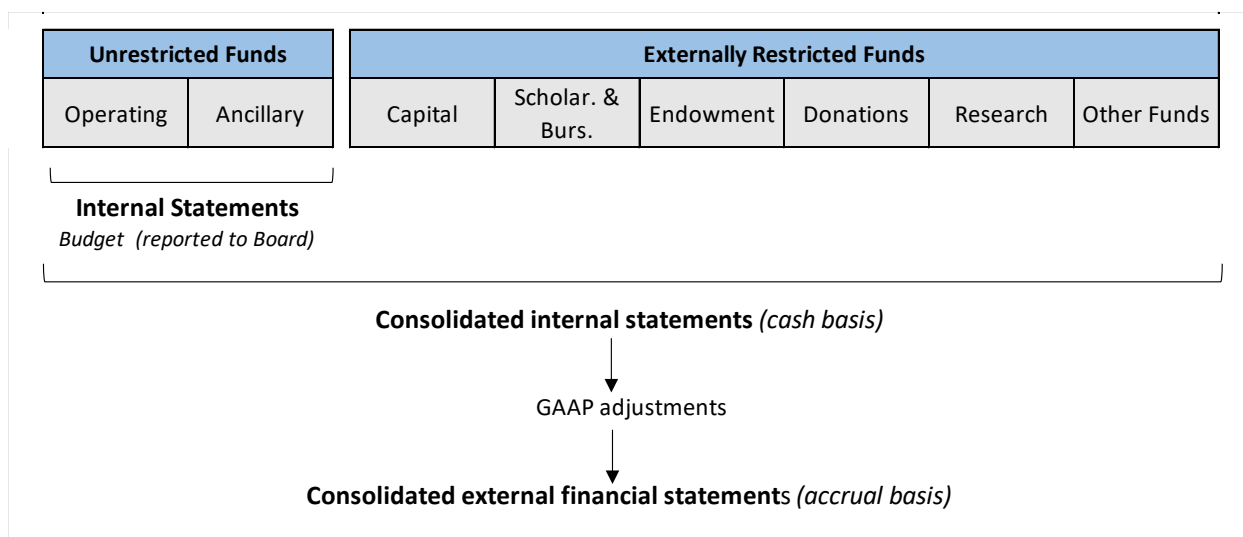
| Unrestricted Funds | |
|---|---|
| Operating | Ancillary |

| Externally Restricted Funds | | | | | |
|---|---|---|---|---|---|
| Capital | Scholar. & Burs. | Endowment | Donations | Research | Other Funds |

**Internal Statements**
*Budget (reported to Board)*

**Consolidated internal statements** *(cash basis)*

GAAP adjustments

**Consolidated external financial statement**s *(accrual basis)*